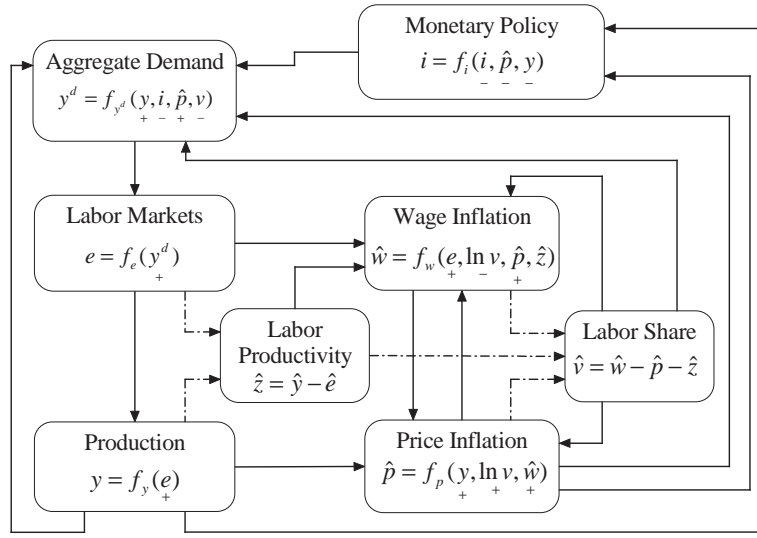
Monetary Policy
$i = f_i(i, \hat{p}, y)$
− − −

Aggregate Demand
$y^d = f_{y^d}(y, i, \hat{p}, v)$
+ − + −

Labor Markets
$e = f_e(y^d)$
+

Wage Inflation
$\hat{w} = f_w(e, \ln v, \hat{p}, \hat{z})$
+ − +

Labor Productivity
$\hat{z} = \hat{y} - \hat{e}$

Labor Share
$\hat{v} = \hat{w} - \hat{p} - \hat{z}$

Production
$y = f_y(e)$
+

Price Inflation
$\hat{p} = f_p(y, \ln v, \hat{w})$
+ + +